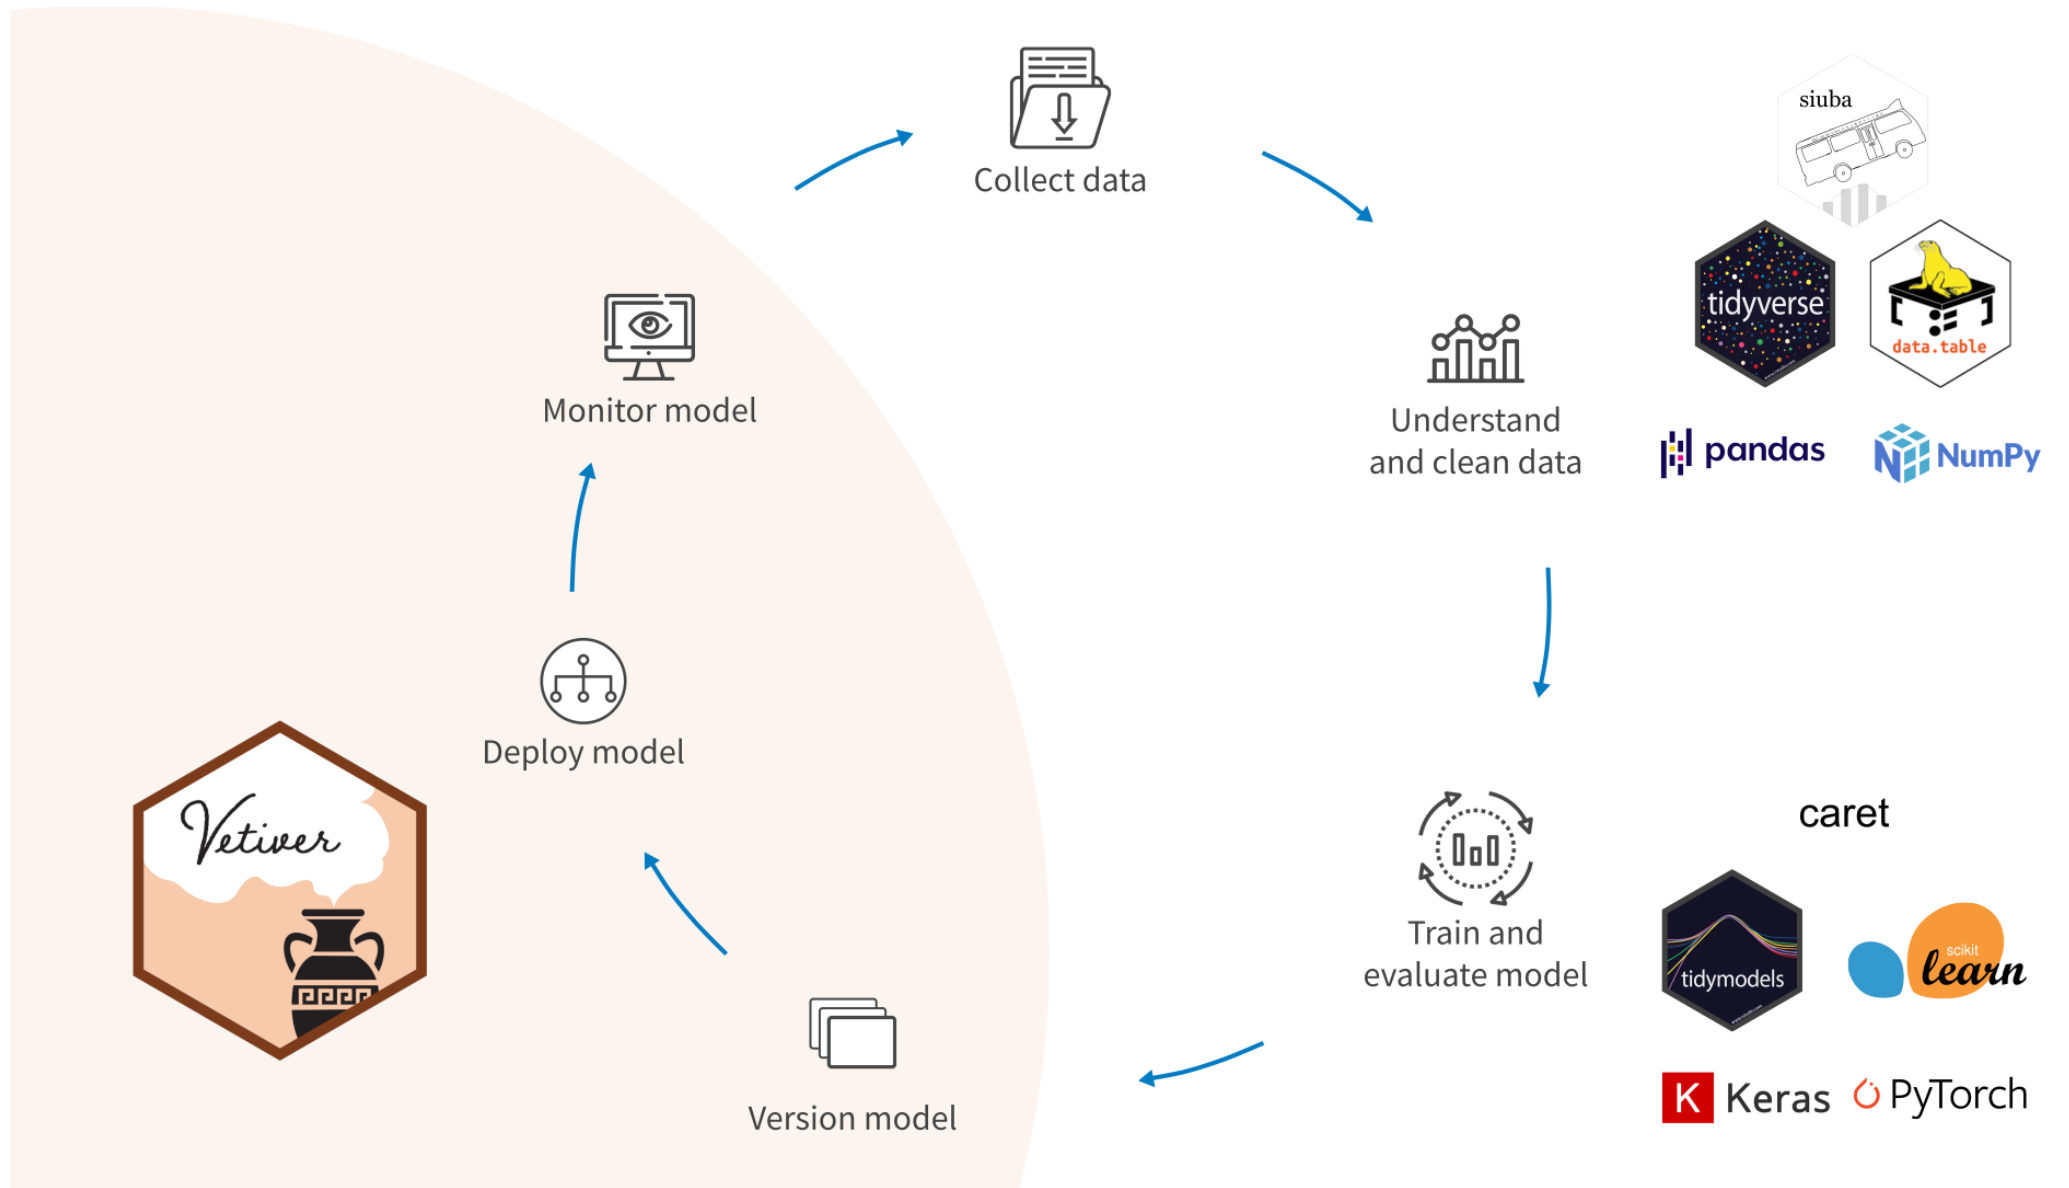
Collect data

siuba

tidyverse

data.table

Understand and clean data

pandas

NumPy

Monitor model

Deploy model

Vetiver

Train and evaluate model

caret

tidymodels

scikit learn

K Keras

PyTorch

Version model